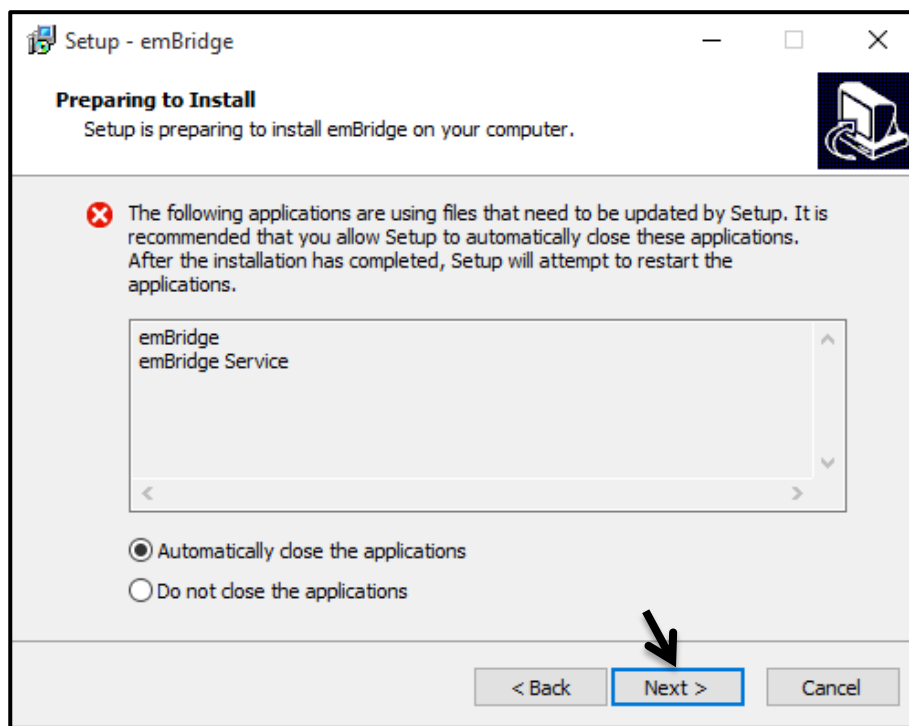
Setup - emBridge

Preparing to Install

Setup is preparing to install emBridge on your computer.

The following applications are using files that need to be updated by Setup. It is recommended that you allow Setup to automatically close these applications. After the installation has completed, Setup will attempt to restart the applications.

emBridge
emBridge Service

Automatically close the applications

Do not close the applications

< Back

Next >

Cancel